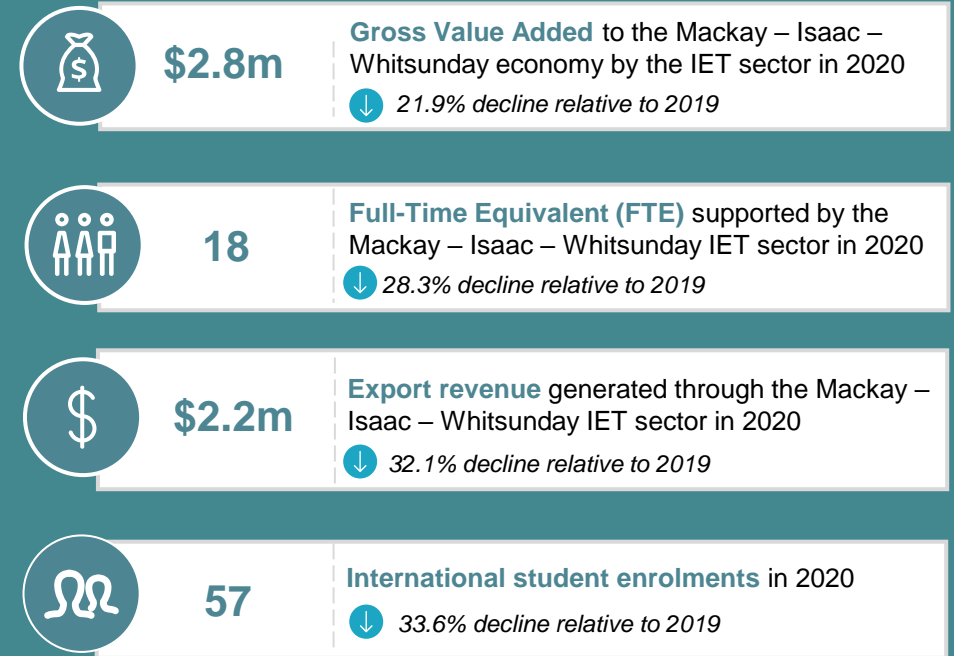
$2.8m

Gross Value Added to the Mackay – Isaac – Whitsunday economy by the IET sector in 2020

↓ 21.9% decline relative to 2019

18

Full-Time Equivalent (FTE) supported by the Mackay – Isaac – Whitsunday IET sector in 2020

↓ 28.3% decline relative to 2019

$2.2m

Export revenue generated through the Mackay – Isaac – Whitsunday IET sector in 2020

↓ 32.1% decline relative to 2019

57

International student enrolments in 2020

↓ 33.6% decline relative to 2019